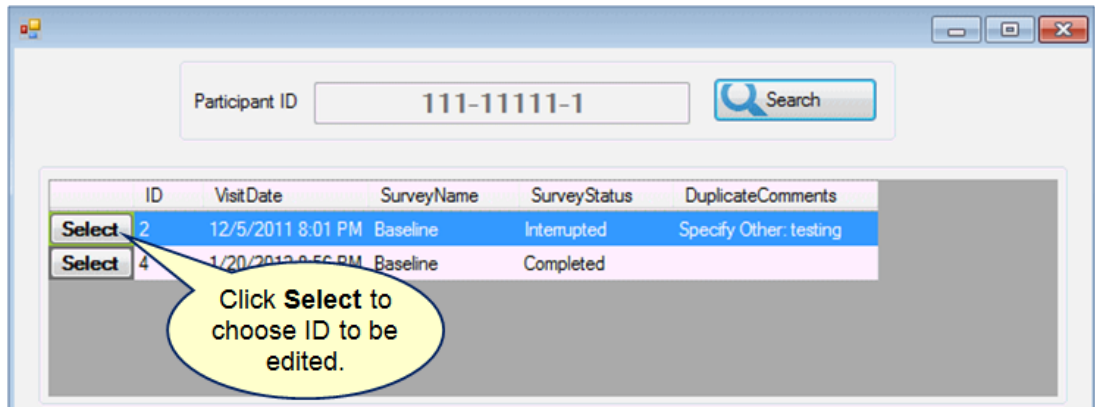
Participant ID 111-11111-1

Search

| | ID | VisitDate | SurveyName | SurveyStatus | DuplicateComments |
|---|---|---|---|---|---|
| Select | 2 | 12/5/2011 8:01 PM | Baseline | Interrupted | Specify Other: testing |
| Select | 4 | 1/20/2012 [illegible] | Baseline | Completed | |

Click **Select** to choose ID to be edited.